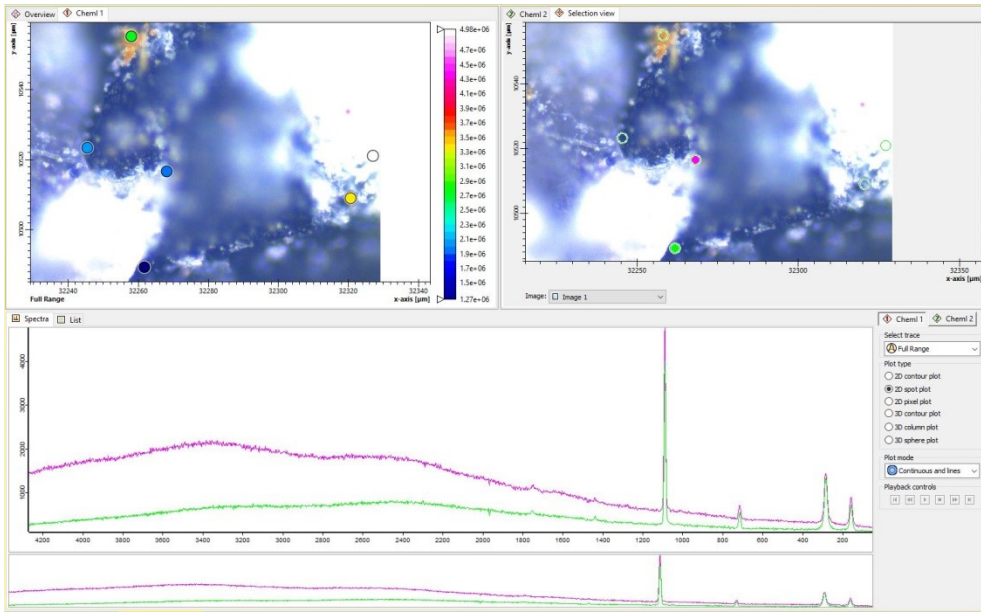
Overview | Cheml 1

y-axis [µm]

10540

10520

10500

32240 32260 32280 32300 32320 32340

x-axis [µm]

Full Range

4.98e+06
4.7e+06
4.5e+06
4.3e+06
4.1e+06
3.9e+06
3.7e+06
3.5e+06
3.3e+06
3.1e+06
2.9e+06
2.7e+06
2.5e+06
2.3e+06
2.1e+06
1.9e+06
1.7e+06
1.5e+06
1.27e+06

Cheml 2 | Selection view

10540

10520

10500

32250 32300 32350

Image: Image 1

Spectra | List

4000

3000

2000

1000

4200 4000 3800 3600 3400 3200 3000 2800 2600 2400 2200 2000 1800 1600 1400 1200 1000 800 600 400 200

Cheml 1 | Cheml 2

Select trace

Full Range

Plot type

2D contour plot

2D spot plot

2D pixel plot

3D contour plot

3D column plot

3D sphere plot

Plot mode

Continuous and lines

Playback controls